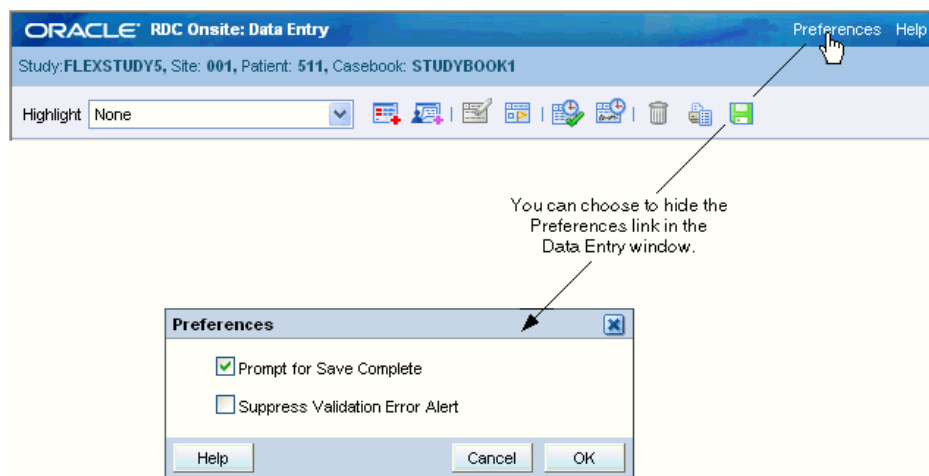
ORACLE RDC Onsite: Data Entry

Preferences Help

Study: FLEXSTUDY5, Site: 001, Patient: 511, Casebook: STUDYBOOK1

Highlight None

You can choose to hide the Preferences link in the Data Entry window.

Preferences

Prompt for Save Complete

Suppress Validation Error Alert

Help

Cancel

OK